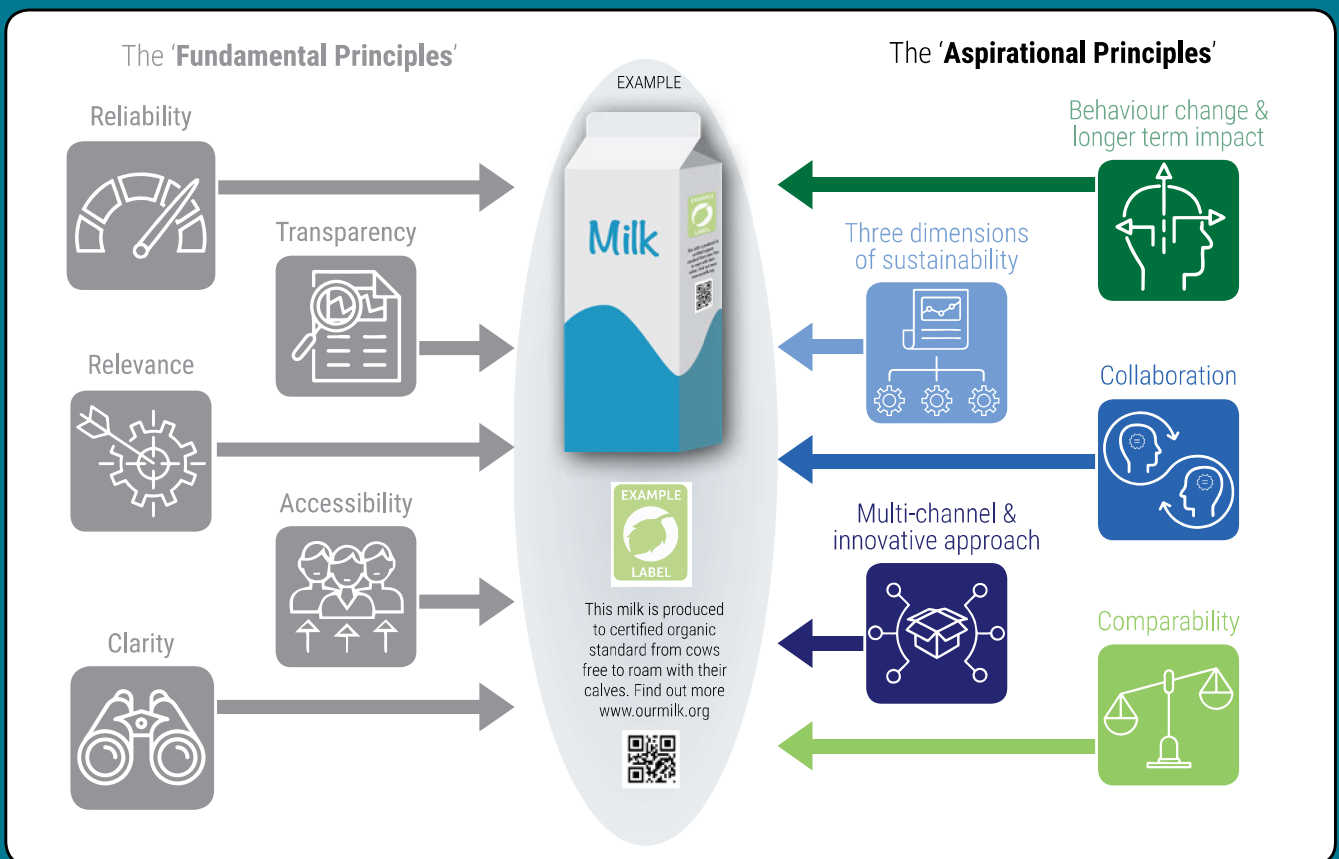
The 'Fundamental Principles'

Reliability

Transparency

Relevance

Accessibility

Clarity

EXAMPLE

Milk

EXAMPLE LABEL

This milk is produced to certified organic standard from cows free to roam with their calves. Find out more www.ourmilk.org

The 'Aspirational Principles'

Behaviour change & longer term impact

Three dimensions of sustainability

Collaboration

Multi-channel & innovative approach

Comparability